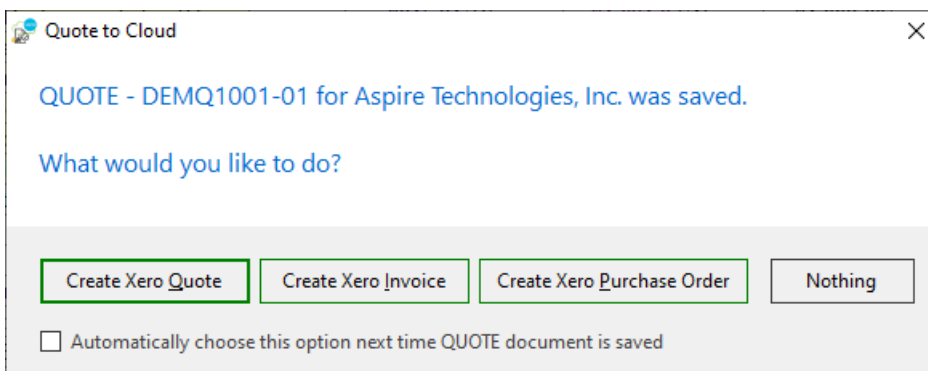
Quote to Cloud

QUOTE - DEMQ1001-01 for Aspire Technologies, Inc. was saved.

What would you like to do?

Create Xero Quote

Create Xero Invoice

Create Xero Purchase Order

Nothing

Automatically choose this option next time QUOTE document is saved